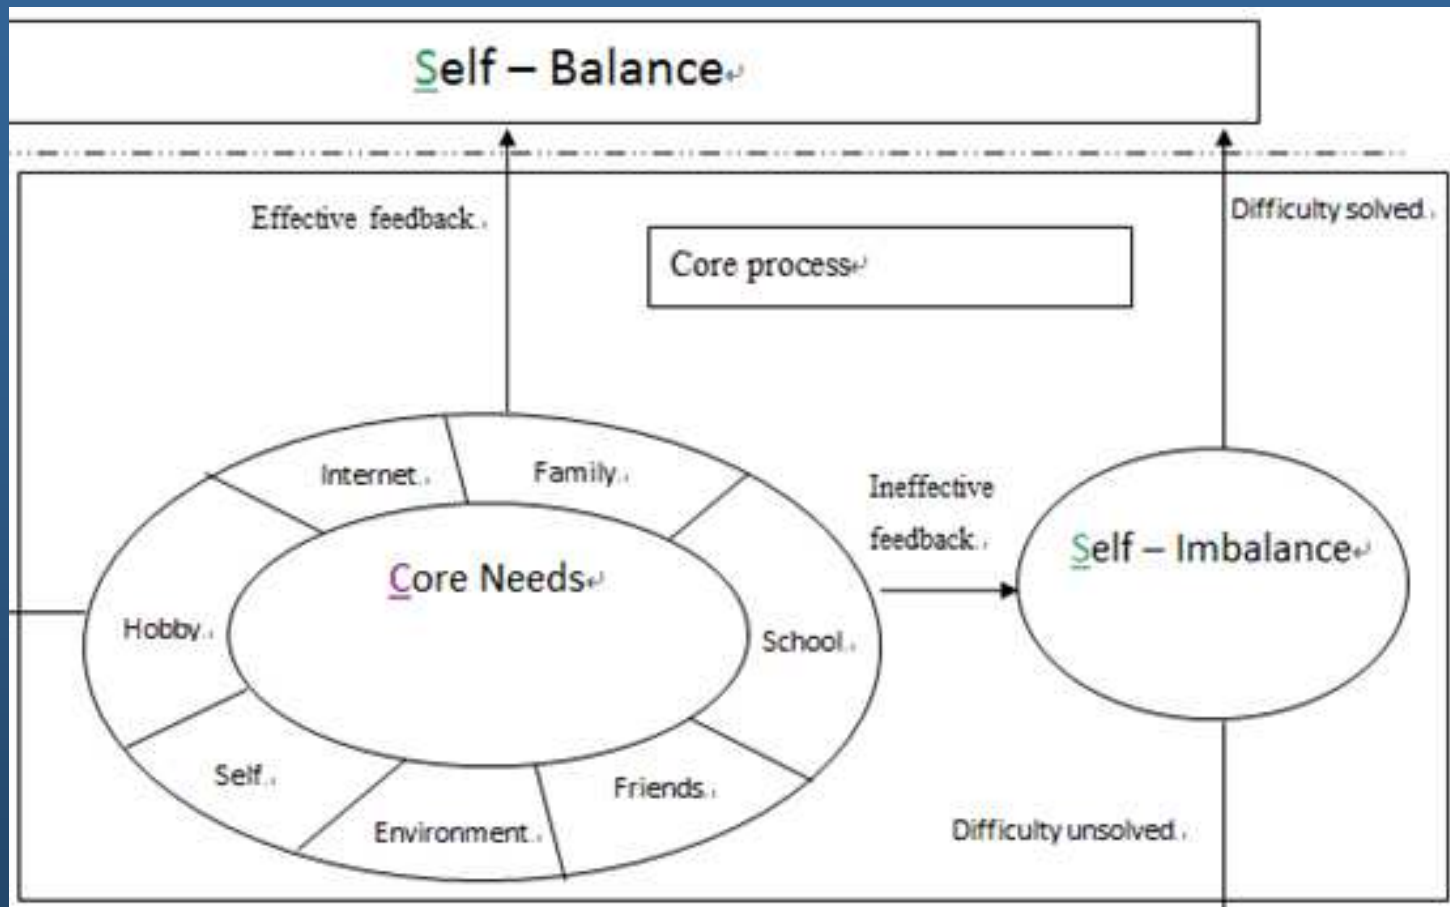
Self – Balance

Effective feedback

Core process

Difficulty solved

Internet

Family

Core Needs

Hobby

School

Self

Environment

Friends

Ineffective feedback

Self – Imbalance

Difficulty unsolved